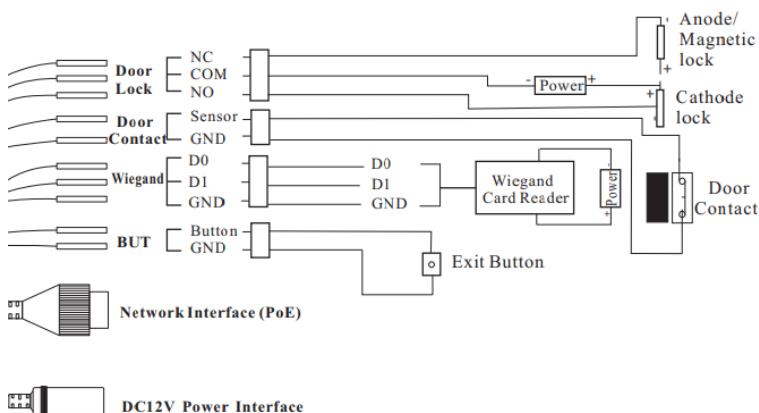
Anode/
Magnetic
lock

Door Lock
NC
COM
NO

- Power +

Cathode
lock

Door Contact
Sensor
GND

Wiegand
D0
D1
GND

D0
D1
GND

Wiegand
Card Reader

Power

Door
Contact

BUT
Button
GND

Exit Button

Network Interface (PoE)

DC12V Power Interface